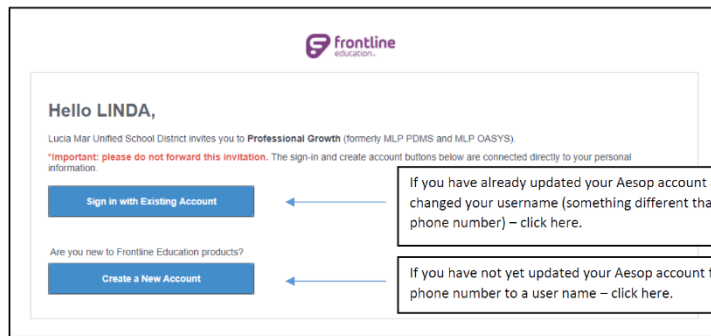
frontline
education

Hello LINDA,

Lucia Mar Unified School District invites you to **Professional Growth** (formerly MLP PDMS and MLP OASYS).

*Important: please do not forward this invitation. The sign-in and create account buttons below are connected directly to your personal information.

Sign in with Existing Account

If you have already updated your Aesop account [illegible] changed your username (something different tha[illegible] phone number) – click here.

Are you new to Frontline Education products?

Create a New Account

If you have not yet updated your Aesop account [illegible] phone number to a user name – click here.